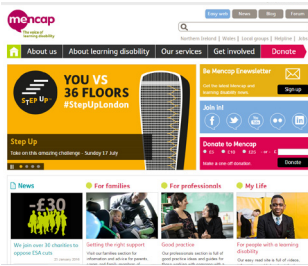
mencap
the voice of learning disability

Easy read | News | Blog | Forum

Northern Ireland | Wales | Local groups | Helpline | Abo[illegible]

About us | About learning disability | Our services | Get involved | Donate

YOU VS 36 FLOORS
#StepUpLondon
STEP UP

Step Up
Take on this amazing challenge - Sunday 17 July

Be Mencap Enewsletter
Get the latest Mencap and learning disability news
Sign up

Join in

Donate to Mencap
Make a one off donation
Donate

News
-£30
We join over 30 charities to oppose ESA cuts

For families
Setting the right support
Visit our families section for information and advice for parents, carers and family members

For professionals
Good practice
Our professionals section is full of good practice ideas and guides for those working with people with a learning disability

My Life
For people with a learning disability
Our easy read site is full of stories...